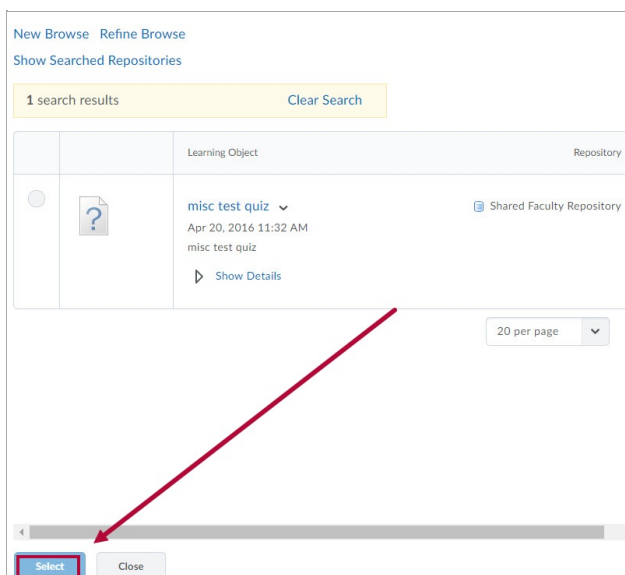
New Browse Refine Browse
Show Searched Repositories

1 search results Clear Search

| | | Learning Object | Repository |
|---|---|---|---|
| | ? | misc test quiz<br>Apr 20, 2016 11:32 AM<br>misc test quiz<br>Show Details | Shared Faculty Repository |

20 per page

Select Close